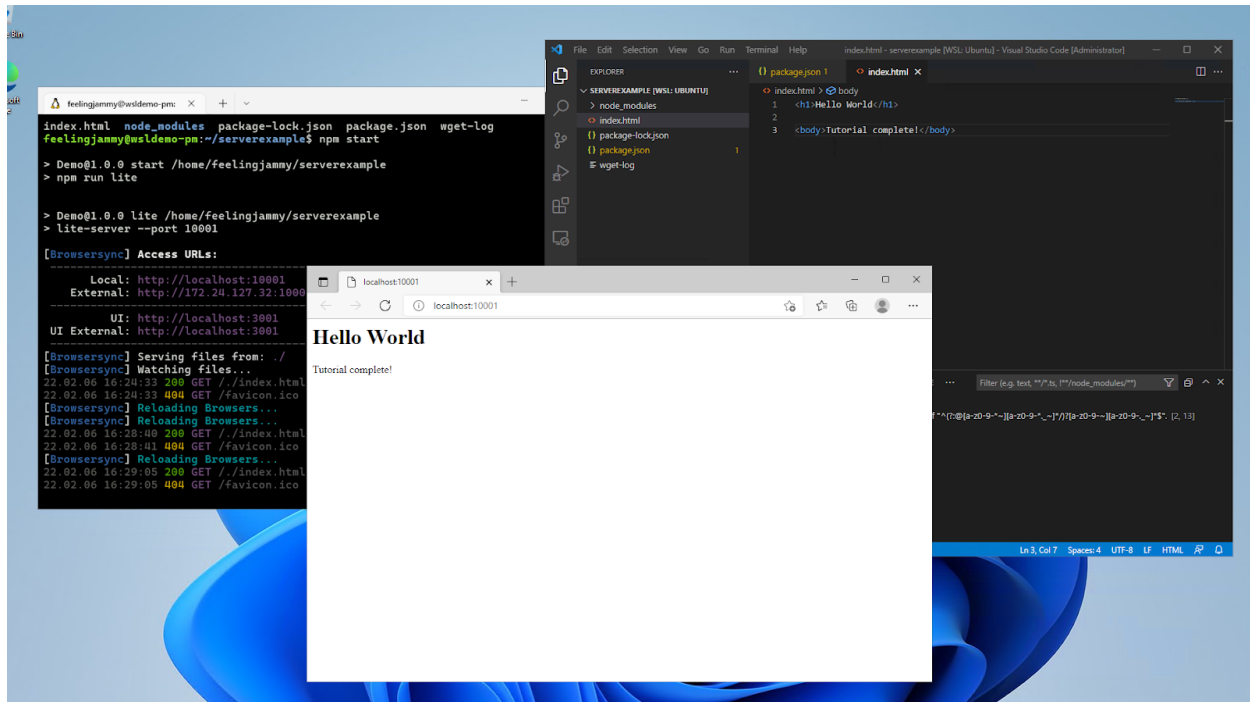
Bin

feelingjammy@wsldemo-pm:

index.html node_modules package-lock.json package.json wget-log
feelingjammy@wsldemo-pm:~/serverexample$ npm start

> Demo@1.0.0 start /home/feelingjammy/serverexample
> npm run lite

> Demo@1.0.0 lite /home/feelingjammy/serverexample
> lite-server --port 10001

[Browsersync] Access URLs:
Local: http://localhost:10001
External: http://172.24.127.32:1000
UI: http://localhost:3001
UI External: http://localhost:3001
[Browsersync] Serving files from: ./
[Browsersync] Watching files...
22.02.06 16:24:33 200 GET /./index.html
22.02.06 16:24:33 404 GET /favicon.ico
[Browsersync] Reloading Browsers...
[Browsersync] Reloading Browsers...
22.02.06 16:28:40 200 GET /./index.html
22.02.06 16:28:41 404 GET /favicon.ico
[Browsersync] Reloading Browsers...
22.02.06 16:29:05 200 GET /./index.html
22.02.06 16:29:05 404 GET /favicon.ico

File Edit Selection View Go Run Terminal Help index.html - serverexample [WSL: Ubuntu] - Visual Studio Code [Administrator]

EXPLORER ...
SERVEREXAMPLE [WSL: UBUNTU]
node_modules
index.html
package-lock.json
package.json 1
wget-log

package.json 1 index.html
index.html > body
1 <h1>Hello World</h1>
2
3 <body>Tutorial complete!</body>

Filter (e.g. text, **/*.ts, !**/node_modules/**)
f "^(?:@[a-z0-9-*~][a-z0-9-*._~]*/)?[a-z0-9-~][a-z0-9-._~]*$". [2, 13]

Ln 3, Col 7 Spaces: 4 UTF-8 LF HTML

localhost:10001
localhost:10001

Hello World

Tutorial complete!